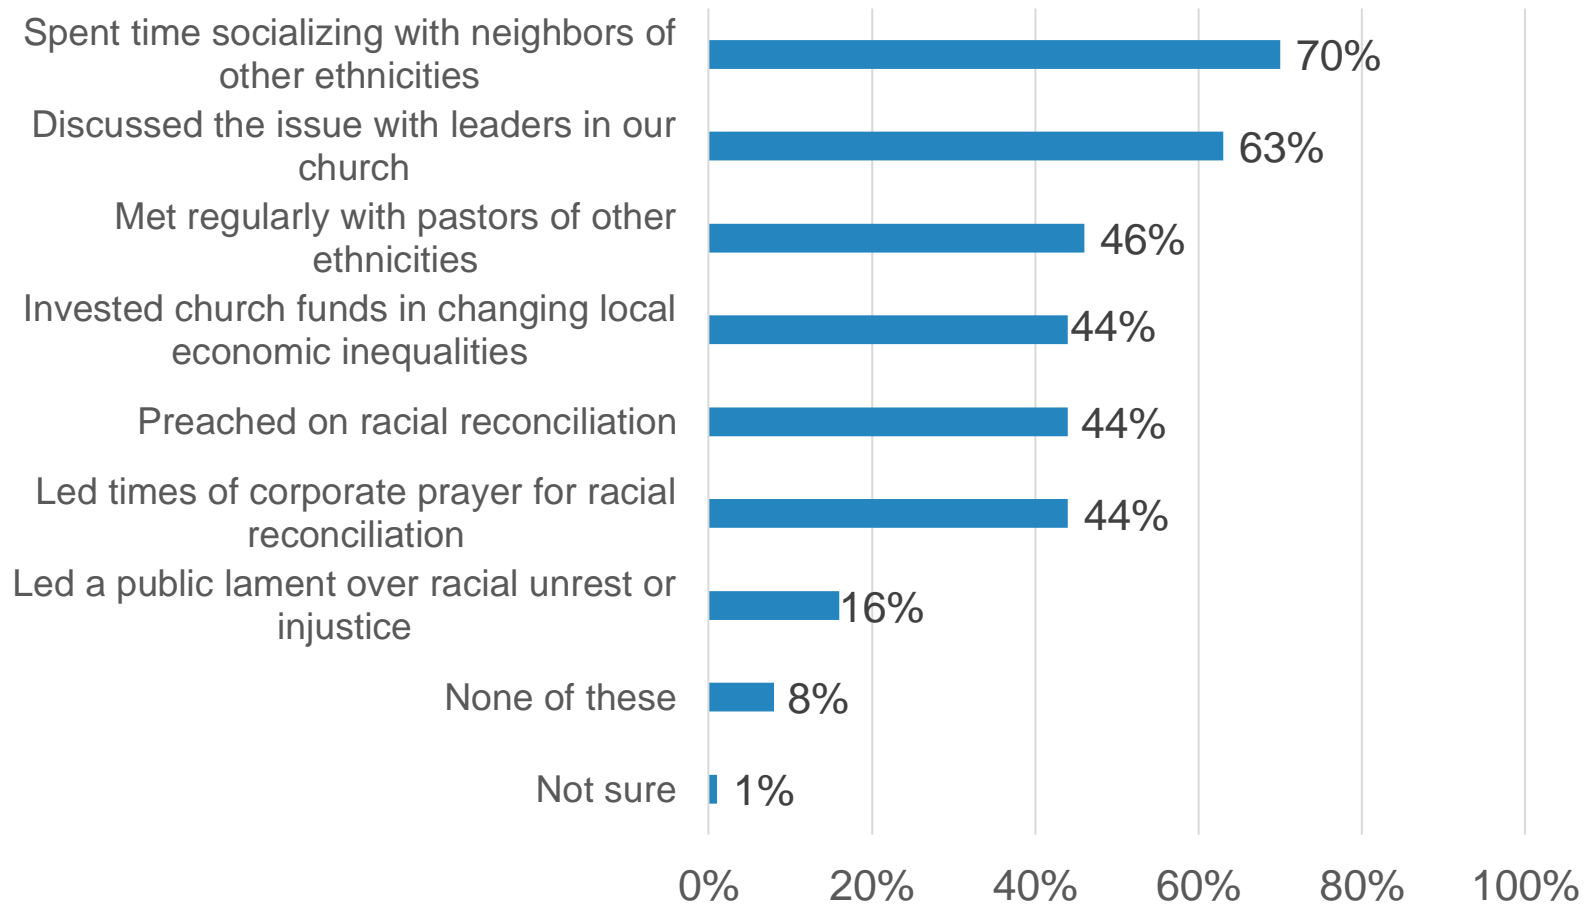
Spent time socializing with neighbors of other ethnicities 70%
Discussed the issue with leaders in our church 63%
Met regularly with pastors of other ethnicities 46%
Invested church funds in changing local economic inequalities 44%
Preached on racial reconciliation 44%
Led times of corporate prayer for racial reconciliation 44%
Led a public lament over racial unrest or injustice 16%
None of these 8%
Not sure 1%

0% 20% 40% 60% 80% 100%